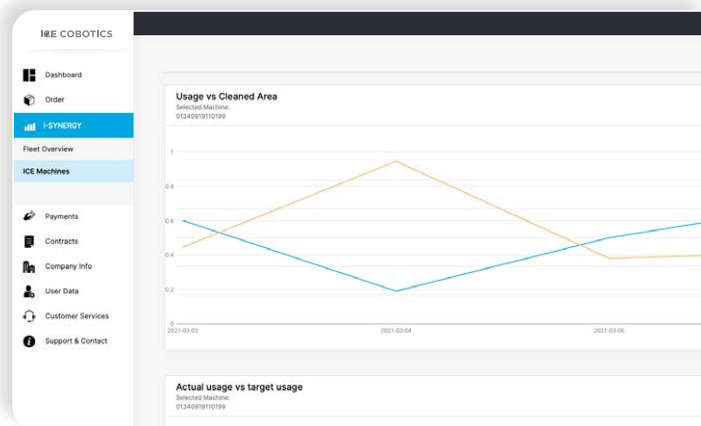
ICE COBOTICS

Dashboard
Order
i-SYNERGY
Fleet Overview
ICE Machines
Payments
Contracts
Company Info
User Data
Customer Services
Support & Contact

Usage vs Cleaned Area
Selected Machine:
01340919110199

1
0.8
0.6
0.4
0.2
0

2021-03-03
2021-03-04
2021-03-06

Actual usage vs target usage
Selected Machine:
01340919110199